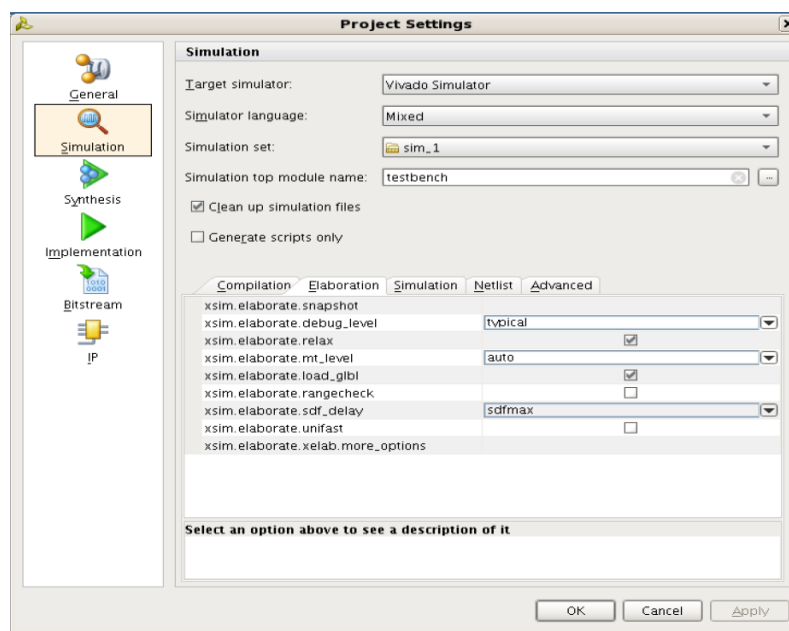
Project Settings

General
Simulation
Synthesis
Implementation
Bitstream
IP

Simulation

Target simulator: Vivado Simulator
Simulator language: Mixed
Simulation set: sim_1
Simulation top module name: testbench

☑ Clean up simulation files
☐ Generate scripts only

Compilation | Elaboration | Simulation | Netlist | Advanced

| | |
|---|---|
| xsim.elaborate.snapshot | |
| xsim.elaborate.debug_level | typical |
| xsim.elaborate.relax | ☑ |
| xsim.elaborate.mt_level | auto |
| xsim.elaborate.load_glbl | ☑ |
| xsim.elaborate.rangecheck | ☐ |
| xsim.elaborate.sdf_delay | sdfmax |
| xsim.elaborate.unifast | ☐ |
| xsim.elaborate.xelab.more_options | |

Select an option above to see a description of it

OK Cancel Apply